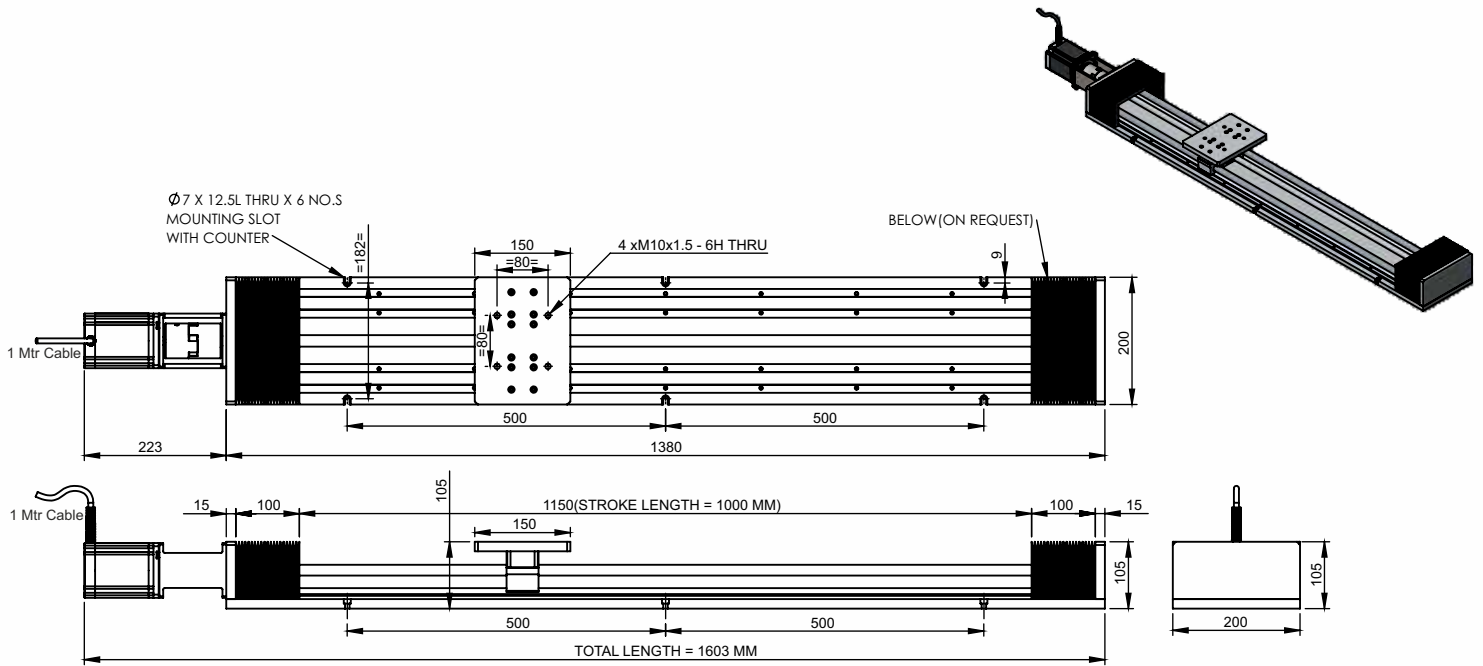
$\phi$7 X 12.5L THRU X 6 NO.S
MOUNTING SLOT
WITH COUNTER

=182=

150
=80=

4 xM10x1.5 - 6H THRU

BELOW(ON REQUEST)

9

=80=

1 Mtr Cable

200

500

500

223

1380

1 Mtr Cable

105

15

100

1150(STROKE LENGTH = 1000 MM)

100

15

150

105

105

500

500

200

TOTAL LENGTH = 1603 MM